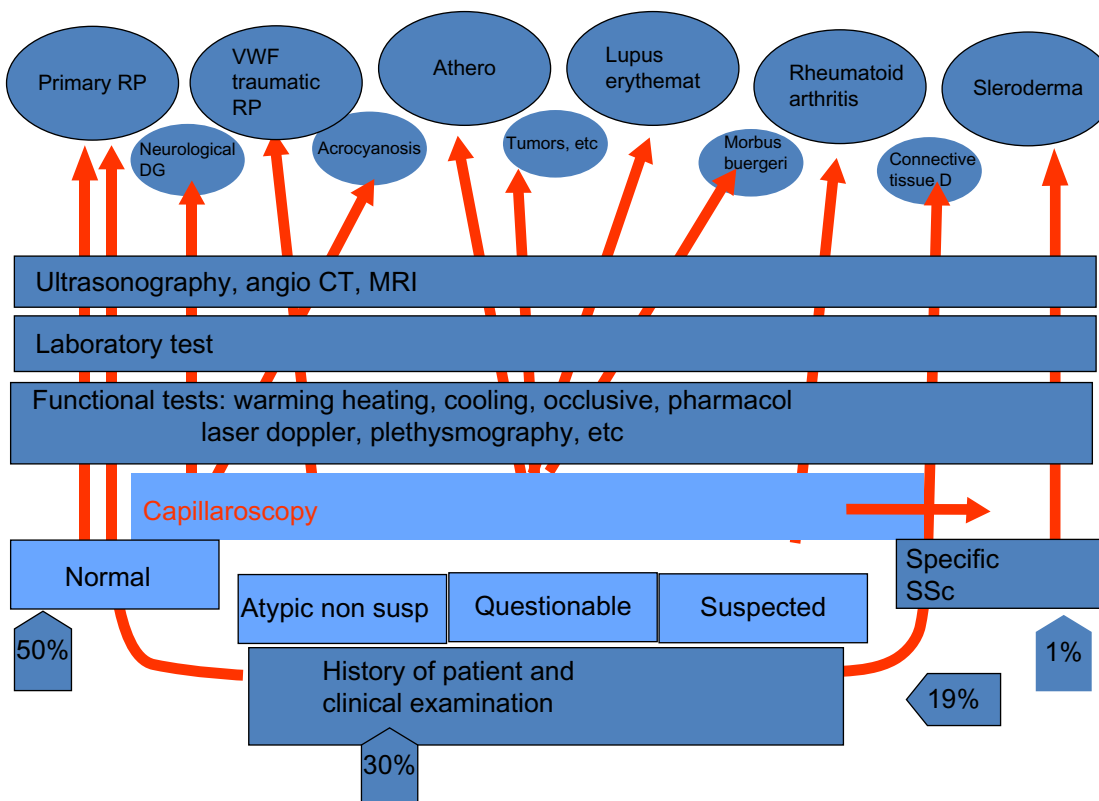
Primary RP

VWF traumatic RP

Athero

Lupus erythemat

Rheumatoid arthritis

Sleroderma

Neurological DG

Acrocyanosis

Tumors, etc

Morbus buergeri

Connective tissue D

Ultrasonography, angio CT, MRI

Laboratory test

Functional tests: warming heating, cooling, occlusive, pharmacol laser doppler, plethysmography, etc

Capillaroscopy

Normal

Atypic non susp

Questionable

Suspected

Specific SSc

50%

1%

History of patient and clinical examination

19%

30%